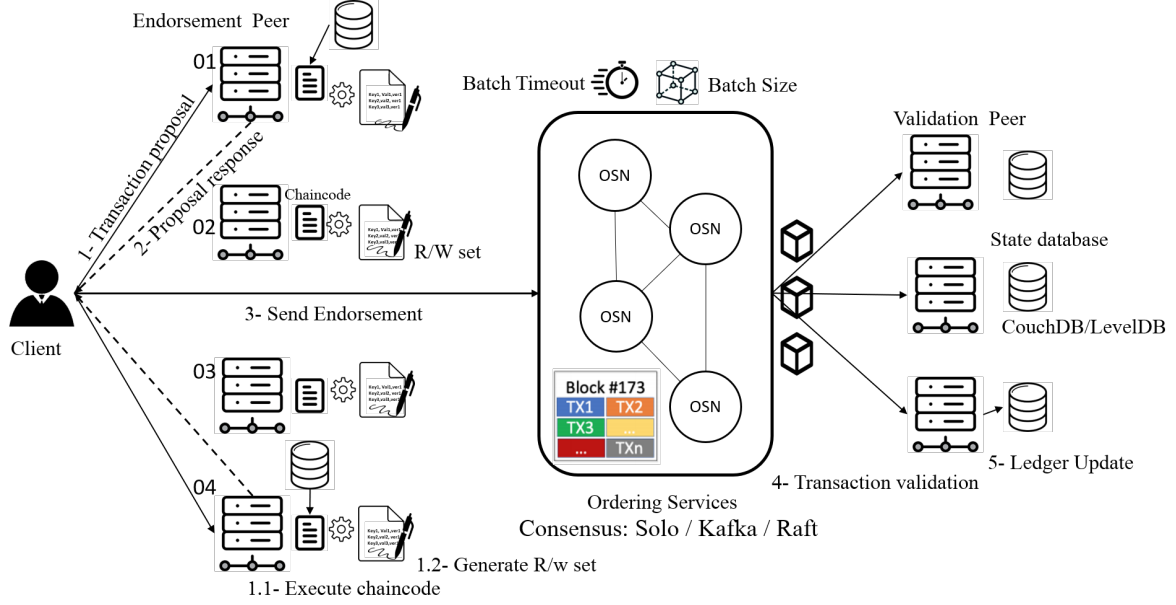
Endorsement Peer

01

1- Transaction proposal

2- Proposal response

Key1, Val1, ver1
Key2, val2, ver1
Key3, val3, ver1

Chaincode

02

R/W set

Client

3- Send Endorsement

03

04

1.2- Generate R/w set

1.1- Execute chaincode

Batch Timeout

Batch Size

OSN

OSN

OSN

OSN

Block #173

| TX1 | TX2 |
|---|---|
| TX3 | ... |
| ... | TXn |

Ordering Services

Consensus: Solo / Kafka / Raft

Validation Peer

State database

CouchDB/LevelDB

4- Transaction validation

5- Ledger Update